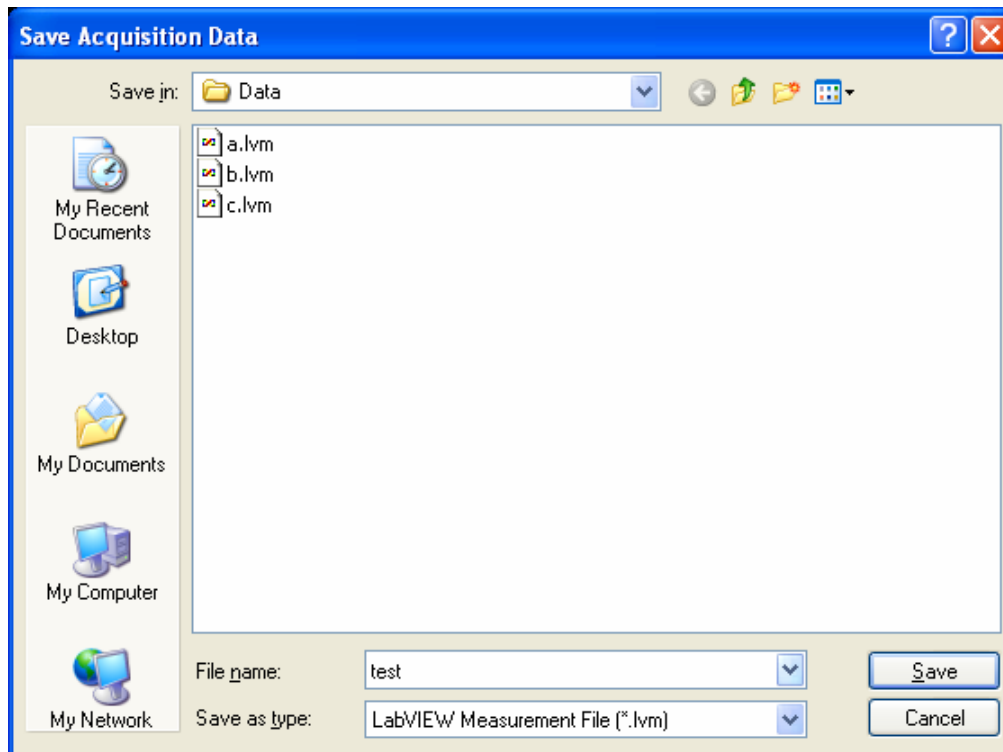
Save Acquisition Data

Save in: Data

a.lvm
b.lvm
c.lvm

My Recent Documents

Desktop

My Documents

My Computer

My Network

File name: test

Save as type: LabVIEW Measurement File (*.lvm)

Save

Cancel